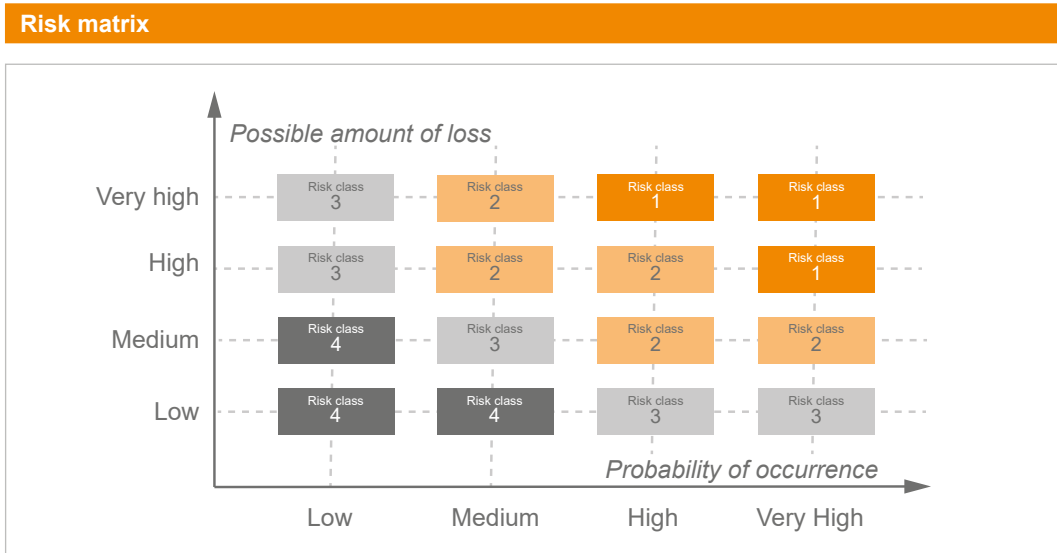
Risk matrix

Possible amount of loss

| | Low | Medium | High | Very High |
|---|---|---|---|---|
| Very high | Risk class 3 | Risk class 2 | Risk class 1 | Risk class 1 |
| High | Risk class 3 | Risk class 2 | Risk class 2 | Risk class 1 |
| Medium | Risk class 4 | Risk class 3 | Risk class 2 | Risk class 2 |
| Low | Risk class 4 | Risk class 4 | Risk class 3 | Risk class 3 |

Probability of occurrence